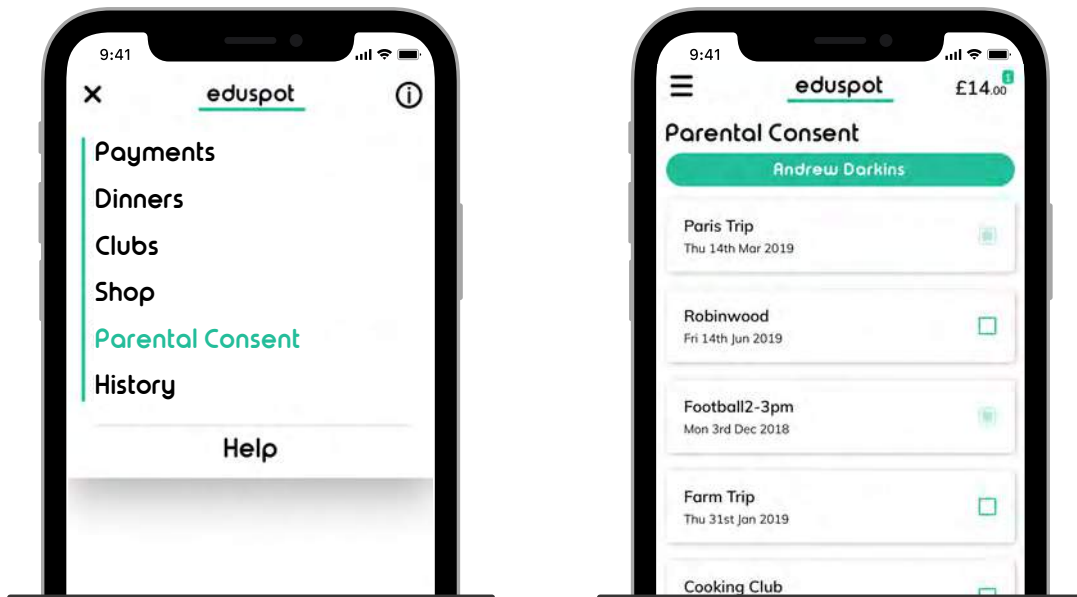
9:41

eduspot

Payments
Dinners
Clubs
Shop
Parental Consent
History

Help

9:41

eduspot

£14.00

1

Parental Consent

Andrew Darkins

Paris Trip
Thu 14th Mar 2019

Robinwood
Fri 14th Jun 2019

Football2-3pm
Mon 3rd Dec 2018

Farm Trip
Thu 31st Jan 2019

Cooking Club